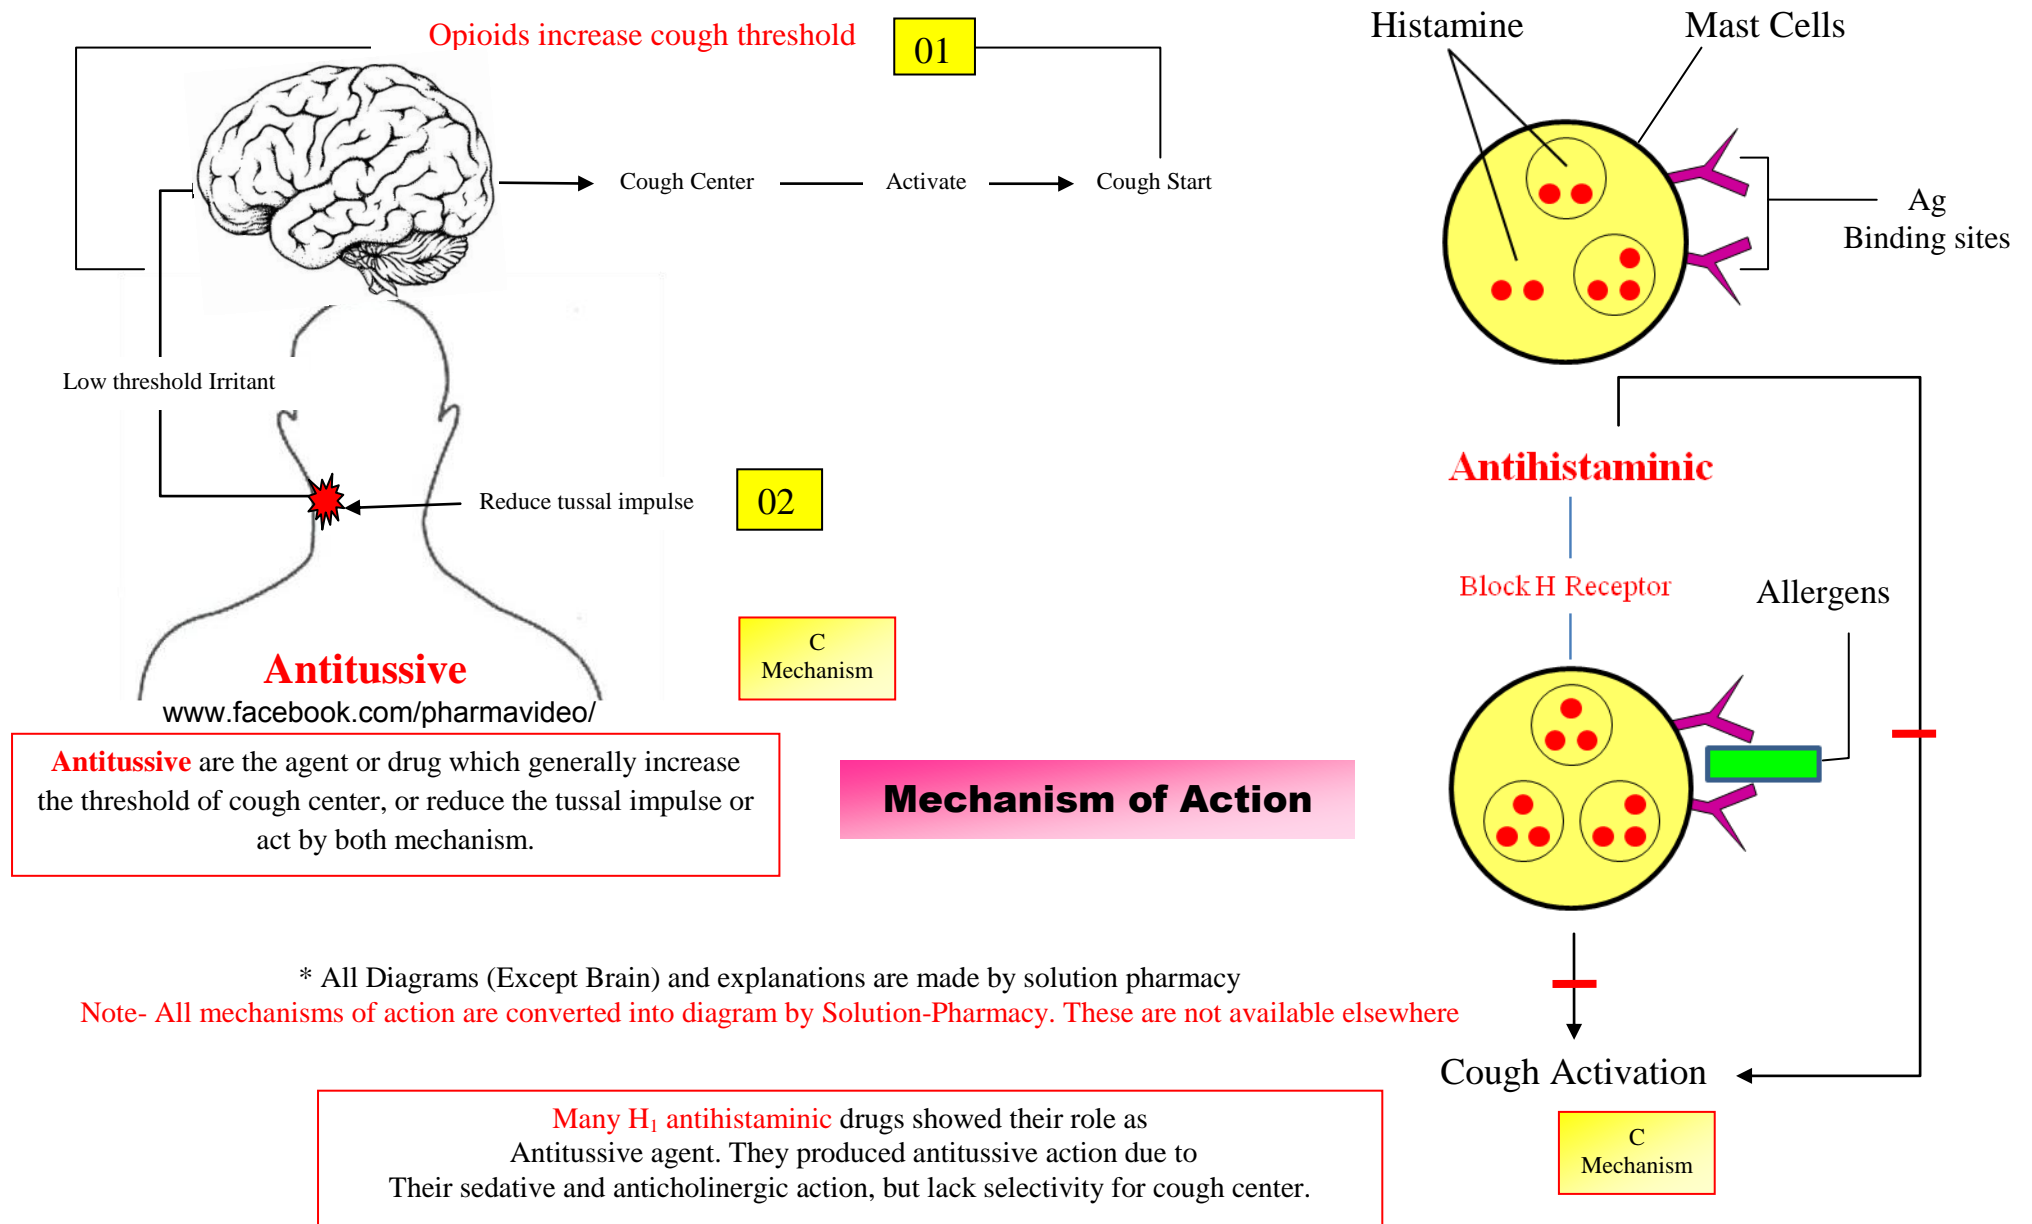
Opioids increase cough threshold

01

Cough Center Activate Cough Start

Low threshold Irritant

Reduce tussal impulse

02

Antitussive

www.facebook.com/pharmavideo/

C Mechanism

**Antitussive** are the agent or drug which generally increase the threshold of cough center, or reduce the tussal impulse or act by both mechanism.

Mechanism of Action

Histamine

Mast Cells

Ag Binding sites

Antihistaminic

Block H Receptor

Allergens

Cough Activation

C Mechanism

* All Diagrams (Except Brain) and explanations are made by solution pharmacy

Note- All mechanisms of action are converted into diagram by Solution-Pharmacy. These are not available elsewhere

Many $H_1$ antihistaminic drugs showed their role as Antitussive agent. They produced antitussive action due to Their sedative and anticholinergic action, but lack selectivity for cough center.